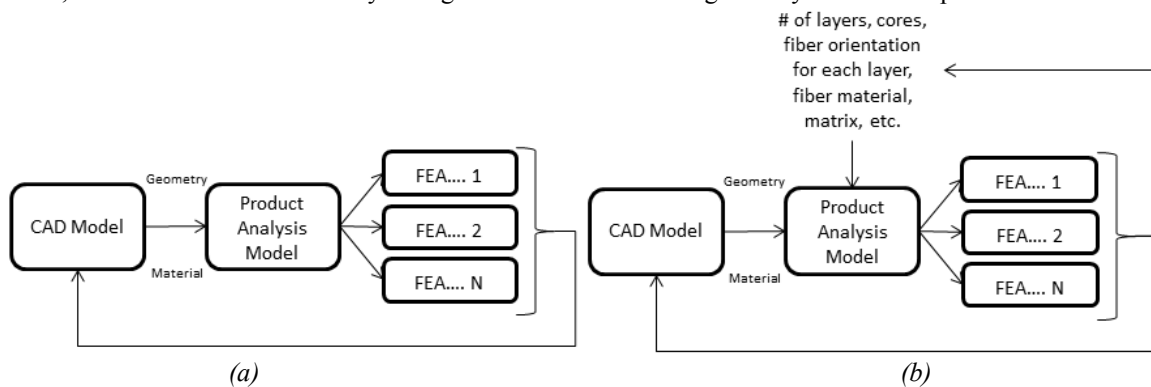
# of layers, cores, fiber orientation for each layer, fiber material, matrix, etc.

CAD Model

Geometry

Material

Product Analysis Model

FEA…. 1

FEA…. 2

FEA…. N

(a)

CAD Model

Geometry

Material

Product Analysis Model

FEA…. 1

FEA…. 2

FEA…. N

(b)